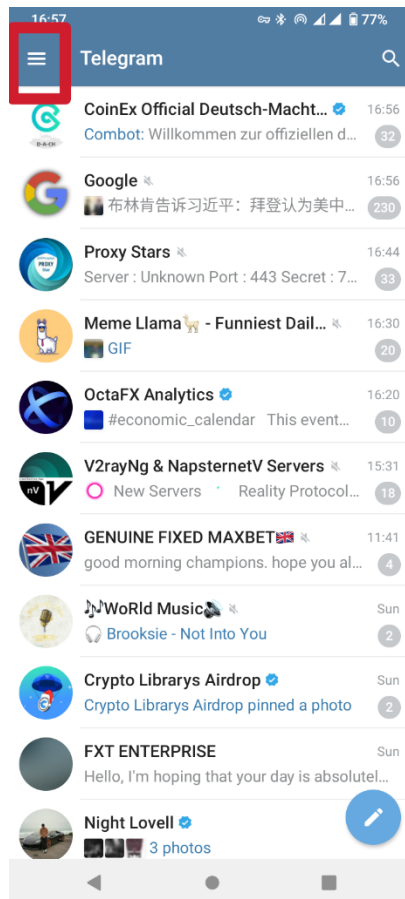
16:57 77%

Telegram

CoinEx Official Deutsch-Macht... 16:56
Combot: Willkommen zur offiziellen d... 32

Google 16:56
布林肯告诉习近平：拜登认为美中... 230

Proxy Stars 16:44
Server : Unknown Port : 443 Secret : 7... 33

Meme Llama🦙 - Funniest Dail... 16:30
GIF 20

OctaFX Analytics 16:20
#economic_calendar This event... 10

V2rayNg & NapsternetV Servers 15:31
New Servers Reality Protocol... 18

GENUINE FIXED MAXBET🇬🇧 11:41
good morning champions. hope you al... 4

🎶WoRld Music🔊 Sun
🎧 Brooksie - Not Into You 2

Crypto Librarys Airdrop Sun
Crypto Librarys Airdrop pinned a photo 2

FXT ENTERPRISE Sun
Hello, I'm hoping that your day is absolutel...

Night Lovell
3 photos